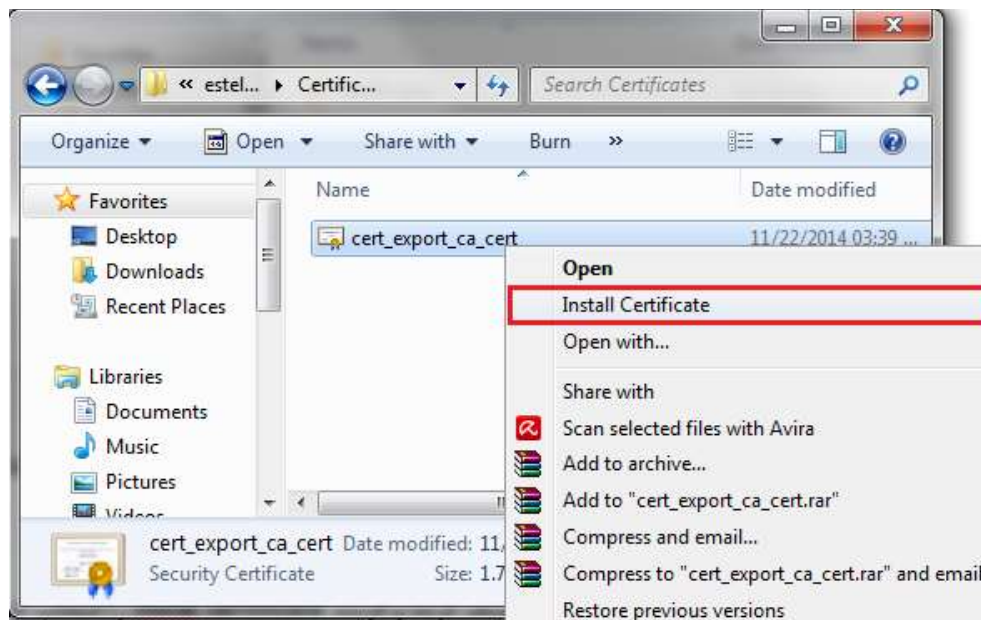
« estel... ▸ Certific...
Search Certificates
Organize ▾
Open ▾
Share with ▾
Burn
»
Favorites
Desktop
Downloads
Recent Places
Libraries
Documents
Music
Pictures
Videos
Name
Date modified
cert_export_ca_cert
11/22/2014 03:39 ...
Open
Install Certificate
Open with...
Share with
Scan selected files with Avira
Add to archive...
Add to "cert_export_ca_cert.rar"
Compress and email...
Compress to "cert_export_ca_cert.rar" and email
Restore previous versions
cert_export_ca_cert Date modified: 11/
Security Certificate Size: 1.7